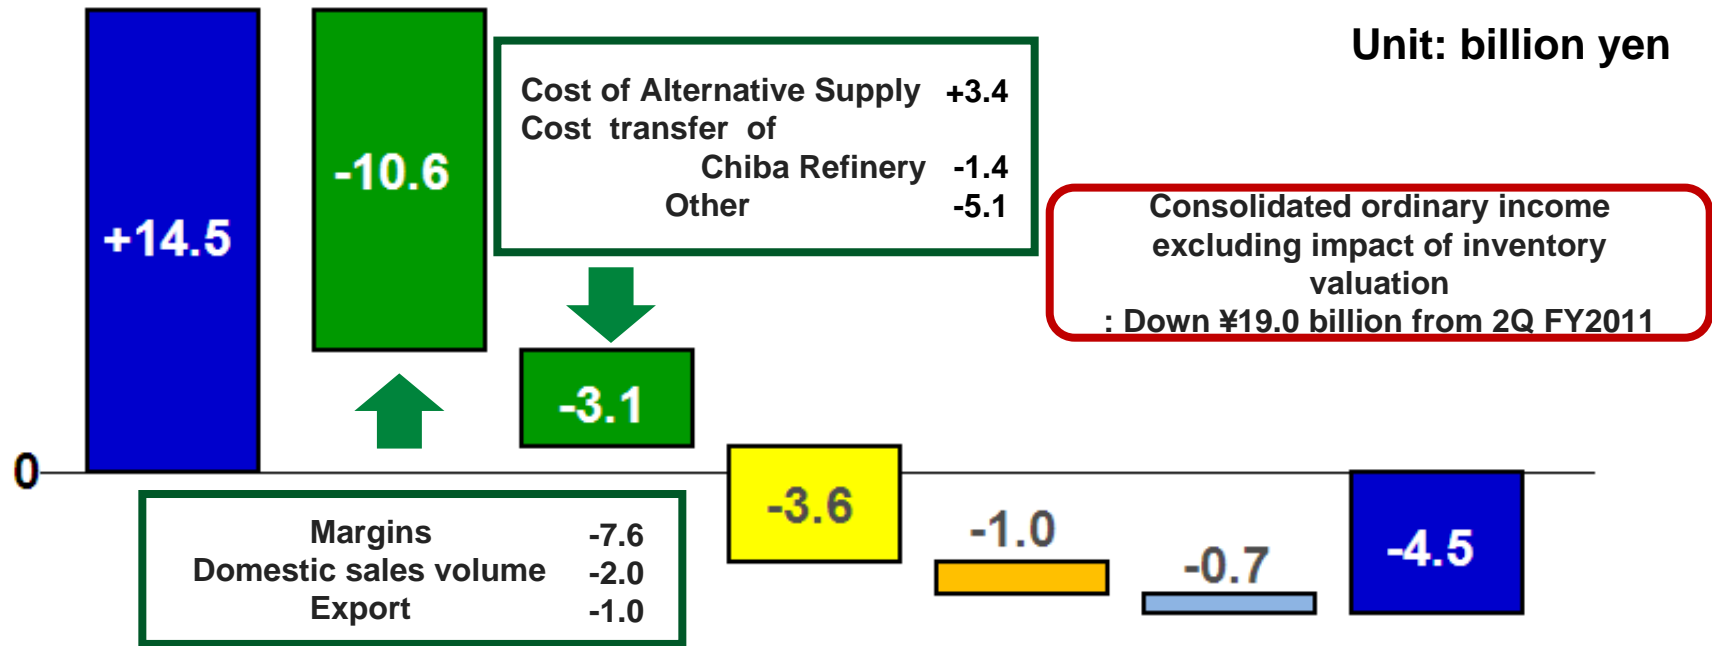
Unit: billion yen

+14.5

-10.6

Cost of Alternative Supply +3.4
Cost transfer of Chiba Refinery -1.4
Other -5.1

-3.1

Consolidated ordinary income excluding impact of inventory valuation
: Down ¥19.0 billion from 2Q FY2011

0

Margins -7.6
Domestic sales volume -2.0
Export -1.0

-3.6

-1.0

-0.7

-4.5